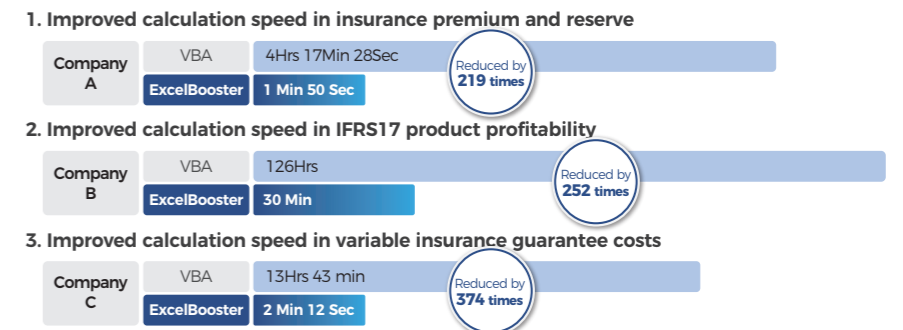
1. Improved calculation speed in insurance premium and reserve

Company A

VBA

4Hrs 17Min 28Sec

ExcelBooster

1 Min 50 Sec

Reduced by 219 times

2. Improved calculation speed in IFRS17 product profitability

Company B

VBA

126Hrs

ExcelBooster

30 Min

Reduced by 252 times

3. Improved calculation speed in variable insurance guarantee costs

Company C

VBA

13Hrs 43 min

ExcelBooster

2 Min 12 Sec

Reduced by 374 times